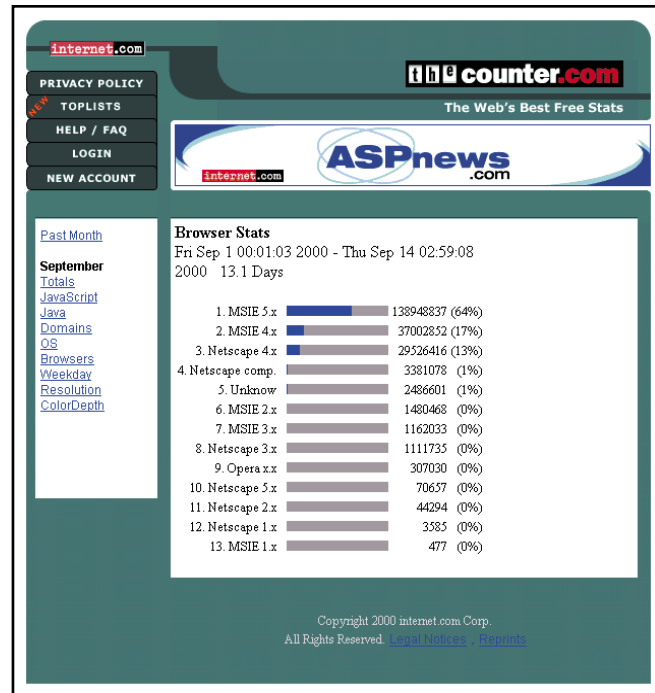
internet.com

PRIVACY POLICY
NEW
TOPLISTS
HELP / FAQ
LOGIN
NEW ACCOUNT

the counter.com
The Web's Best Free Stats

internet.com
ASPnews.com

Past Month

September
Totals
JavaScript
Java
Domains
OS
Browsers
Weekday
Resolution
ColorDepth

Browser Stats
Fri Sep 1 00:01:03 2000 - Thu Sep 14 02:59:08 2000 13.1 Days

| | |
|---|---|
| 1. MSIE 5.x | 138948837 (64%) |
| 2. MSIE 4.x | 37002852 (17%) |
| 3. Netscape 4.x | 29526416 (13%) |
| 4. Netscape comp. | 3381078 (1%) |
| 5. Unknow | 2486601 (1%) |
| 6. MSIE 2.x | 1480468 (0%) |
| 7. MSIE 3.x | 1162033 (0%) |
| 8. Netscape 3.x | 1111735 (0%) |
| 9. Opera x.x | 307030 (0%) |
| 10. Netscape 5.x | 70657 (0%) |
| 11. Netscape 2.x | 44294 (0%) |
| 12. Netscape 1.x | 3585 (0%) |
| 13. MSIE 1.x | 477 (0%) |

Copyright 2000 internet.com Corp.
All Rights Reserved. Legal Notices, Reprints